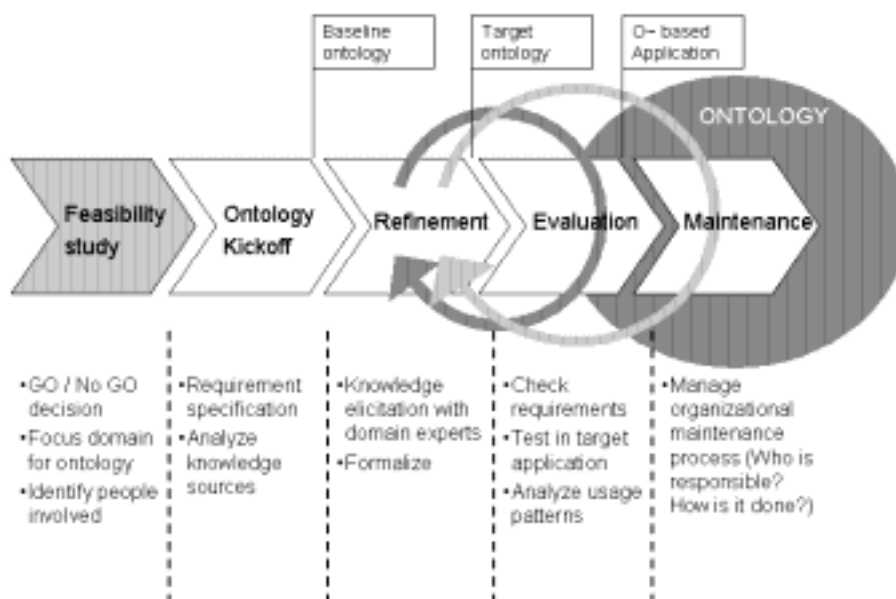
Baseline ontology

Target ontology

O- based Application

ONTOLOGY

Feasibility study

Ontology Kickoff

Refinement

Evaluation

Maintenance

•GO / No GO decision
•Focus domain for ontology
•Identify people involved

•Requirement specification
•Analyze knowledge sources

•Knowledge elicitation with domain experts
•Formalize

•Check requirements
•Test in target application
•Analyze usage patterns

•Manage organizational maintenance process (Who is responsible? How is it done?)